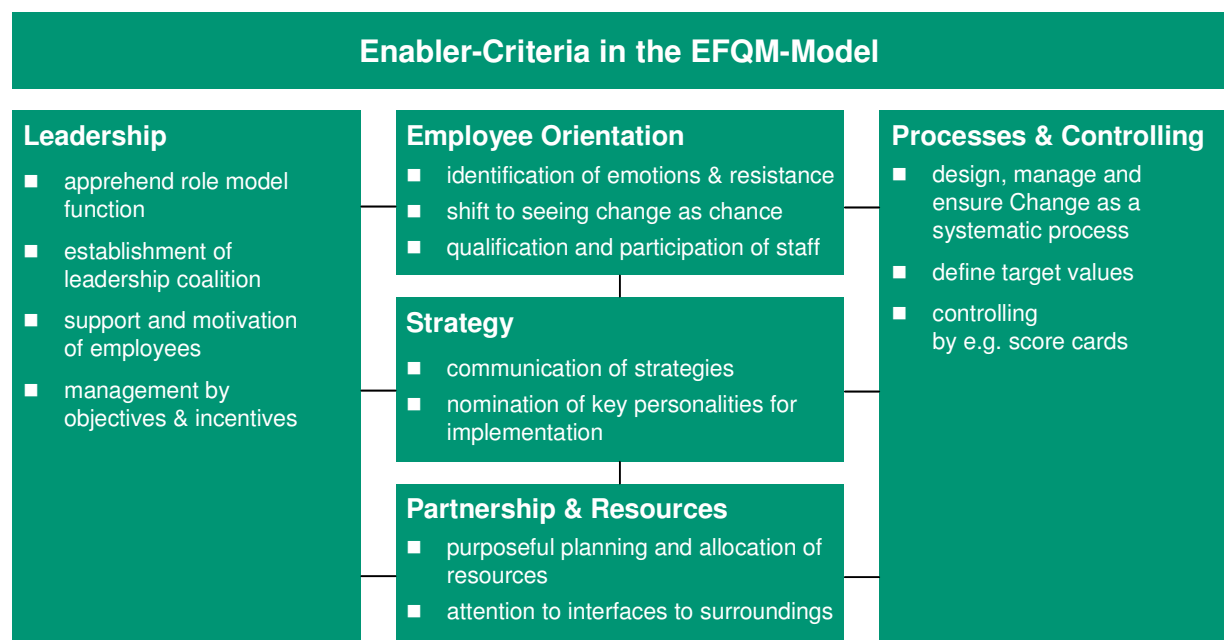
Enabler-Criteria in the EFQM-Model

Leadership

- apprehend role model function
- establishment of leadership coalition
- support and motivation of employees
- management by objectives & incentives

Employee Orientation

- identification of emotions & resistance
- shift to seeing change as chance
- qualification and participation of staff

Strategy

- communication of strategies
- nomination of key personalities for implementation

Partnership & Resources

- purposeful planning and allocation of resources
- attention to interfaces to surroundings

Processes & Controlling

- design, manage and ensure Change as a systematic process
- define target values
- controlling by e.g. score cards